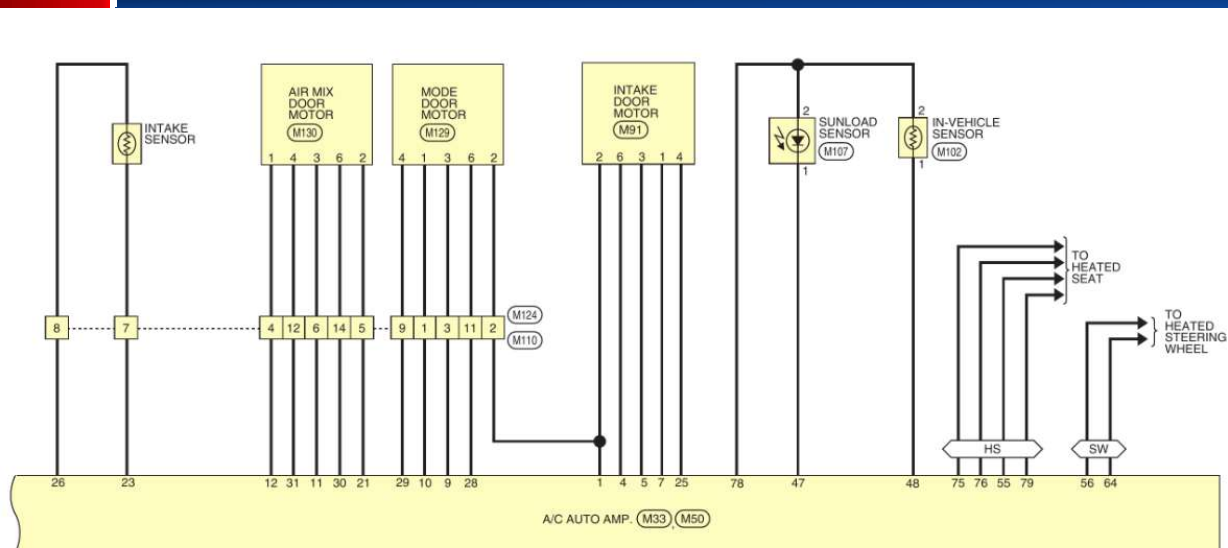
INTAKE SENSOR

AIR MIX DOOR MOTOR
M130
1 4 3 6 2

MODE DOOR MOTOR
M129
4 1 3 6 2

INTAKE DOOR MOTOR
M91
2 6 3 1 4

2
SUNLOAD SENSOR
M107
1

2
IN-VEHICLE SENSOR
M102
1

TO HEATED SEAT

TO HEATED STEERING WHEEL

8 7 4 12 6 14 5 9 1 3 11 2
M124
M110

HS
SW

26 23 12 31 11 30 21 29 10 9 28 1 4 5 7 25 78 47 48 75 76 55 79 56 64

A/C AUTO AMP. M33, M50